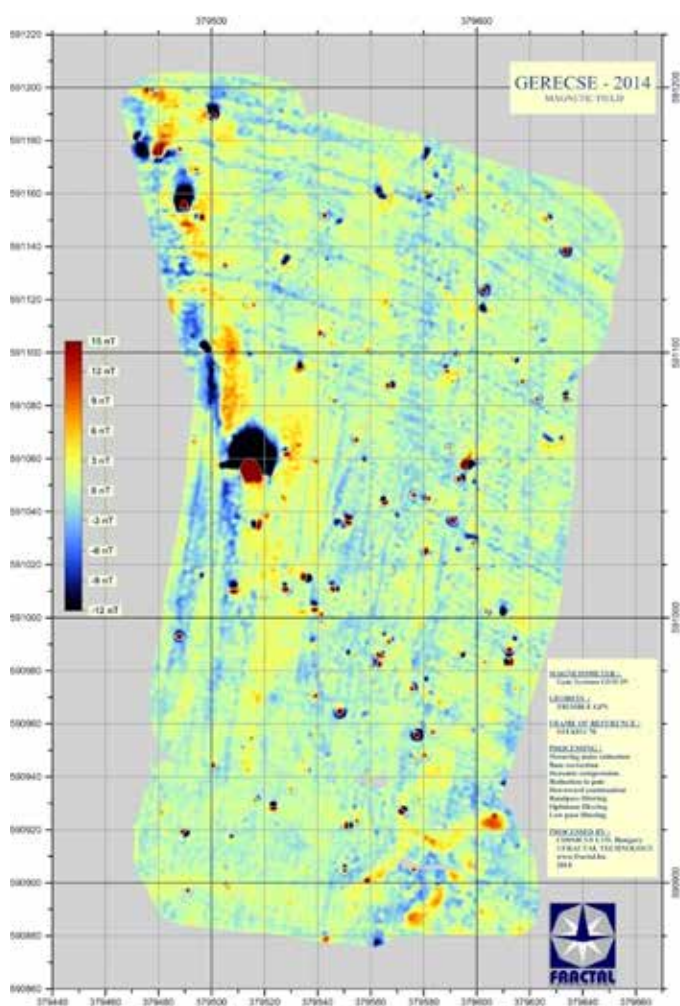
379500 379600

591220
591200
591180
591160
591140
591120
591100
591080
591060
591040
591020
591000
590980
590960
590940
590920
590900
590880
590860

591200
591100
591000
590900

GERECSE - 2014
MAGNETIC FIELD

15 nT
12 nT
9 nT
6 nT
3 nT
0 nT
-3 nT
-6 nT
-9 nT
-12 nT

MAGNETOMETER :
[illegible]

GEODESY :
TRIMBLE GPS

FRAME OF REFERENCE :
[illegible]

PROCESSING :
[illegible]
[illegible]
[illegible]
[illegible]
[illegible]
Bandpass filtering
Optimum filtering
Low pass filtering

PROCESSED BY :
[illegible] Hungary
FRACTAL TECHNOLOGY
www.fractal.hu
2014

FRACTAL

379440 379460 379480 379500 379520 379540 379560 379580 379600 379620 379640 379660